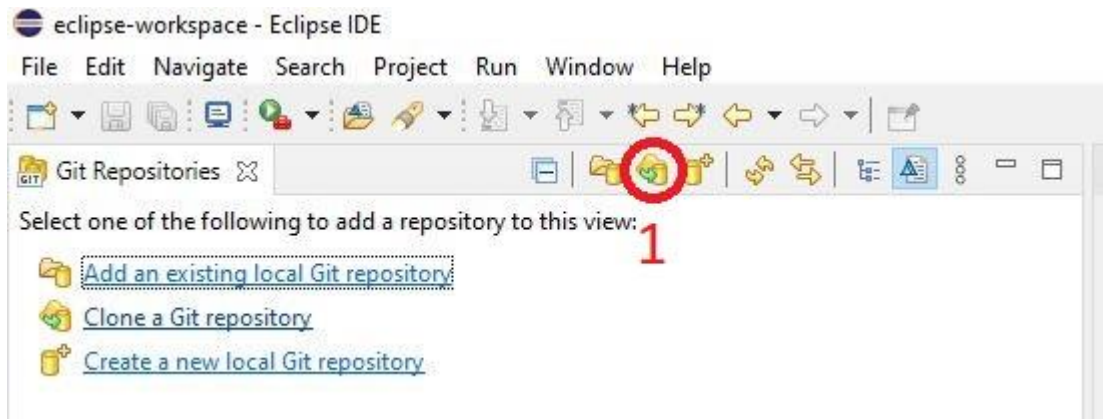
eclipse-workspace - Eclipse IDE

File Edit Navigate Search Project Run Window Help

Git Repositories

Select one of the following to add a repository to this view:

1

Add an existing local Git repository

Clone a Git repository

Create a new local Git repository